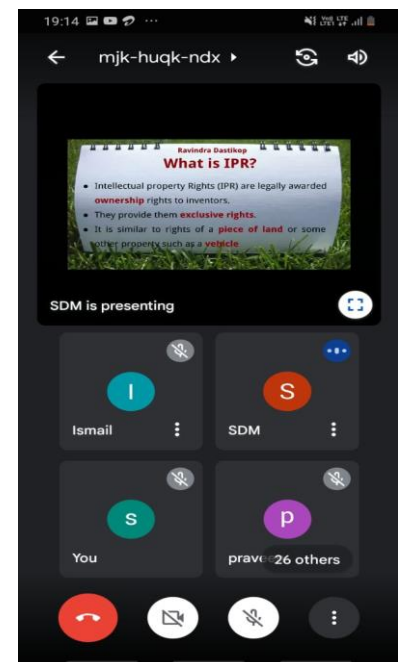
19:14

mjk-huqk-ndx ▸

Ravindra Dastikop

What is IPR?

• Intellectual property Rights (IPR) are legally awarded ownership rights to inventors.

• They provide them exclusive rights.

• It is similar to rights of a piece of land or some other property such as a vehicle

SDM is presenting

I

Ismail

S

SDM

S

You

p

prave

26 others